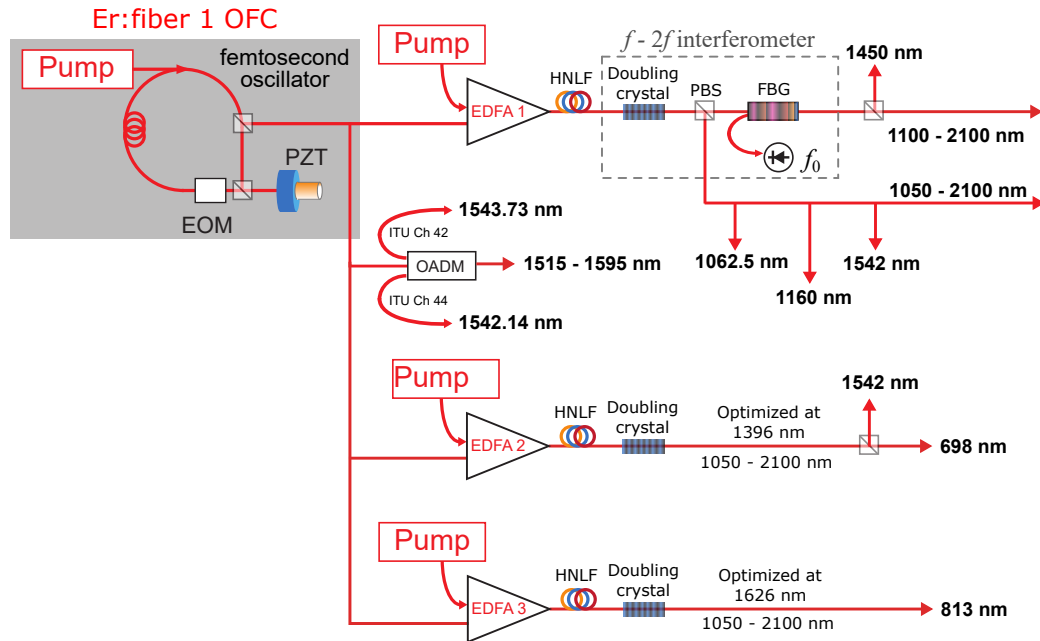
Er:fiber 1 OFC

Pump

femtosecond oscillator

PZT

EOM

Pump

EDFA 1

HNLF

$f$ - $2f$ interferometer

Doubling crystal

PBS

FBG

$f_0$

1450 nm

1100 - 2100 nm

1050 - 2100 nm

1062.5 nm

1160 nm

1542 nm

1543.73 nm

ITU Ch 42

OADM

1515 - 1595 nm

ITU Ch 44

1542.14 nm

Pump

EDFA 2

HNLF

Doubling crystal

Optimized at 1396 nm

1050 - 2100 nm

1542 nm

698 nm

Pump

EDFA 3

HNLF

Doubling crystal

Optimized at 1626 nm

1050 - 2100 nm

813 nm